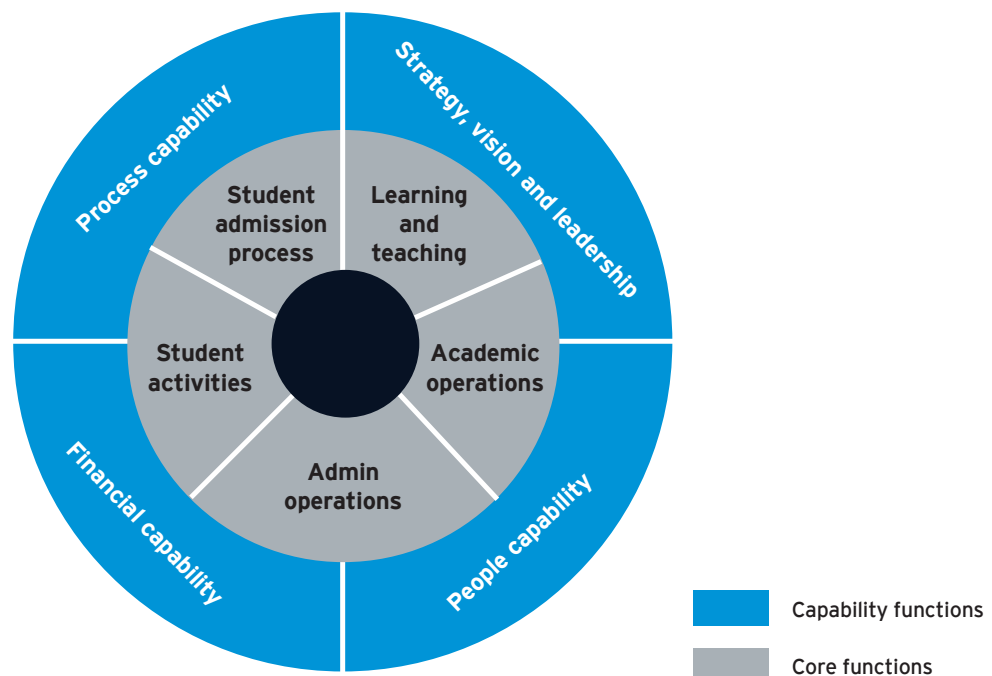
Process capability

Strategy, vision and leadership

Student admission process

Learning and teaching

Student activities

Academic operations

Admin operations

Financial capability

People capability

Capability functions

Core functions